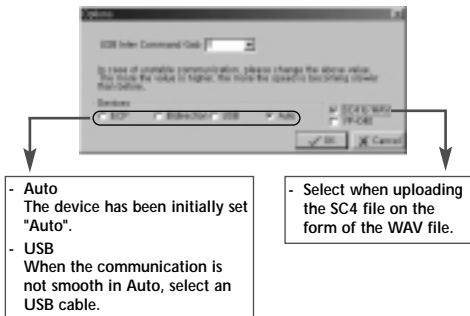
Options

USB Inter Command Gap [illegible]

In case of unstable communication, please change the above value. The more the value is higher, the more the speed is becoming slower than before.

Devices
ECP Bidirection USB Auto

SC4 to WAV
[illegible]

OK Cancel

- Auto
The device has been initially set "Auto".
- USB
When the communication is not smooth in Auto, select an USB cable.

- Select when uploading the SC4 file on the form of the WAV file.